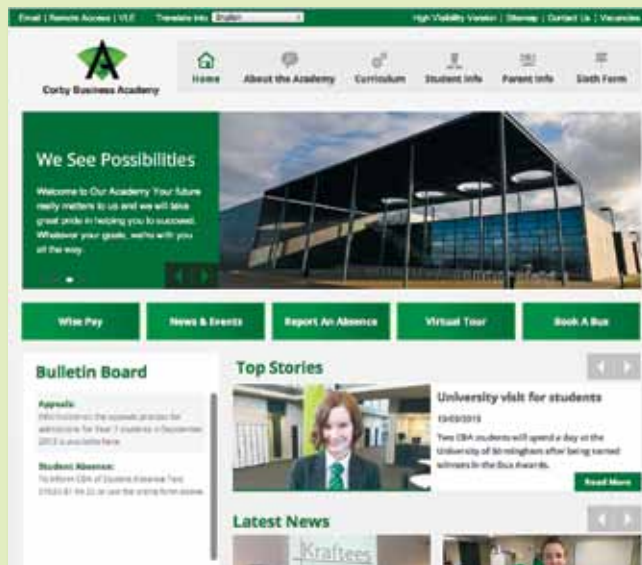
Email | Remote Access | VLE Translate Into English

High Visibility Version | Sitemap | Contact Us | Vacancies

Corby Business Academy

Home About the Academy Curriculum Student Info Parent Info Sixth Form

We See Possibilities

Welcome to Our Academy Your future really matters to us and we will take great pride in helping you to succeed. Whatever your goals, we're with you all the way.

Wise Pay News & Events Report An Absence Virtual Tour Book A Bus

Bulletin Board

Appeals:
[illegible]

Student Absence:
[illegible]

Top Stories

University visit for students

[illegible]

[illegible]

Read More

Latest News

Kraftees